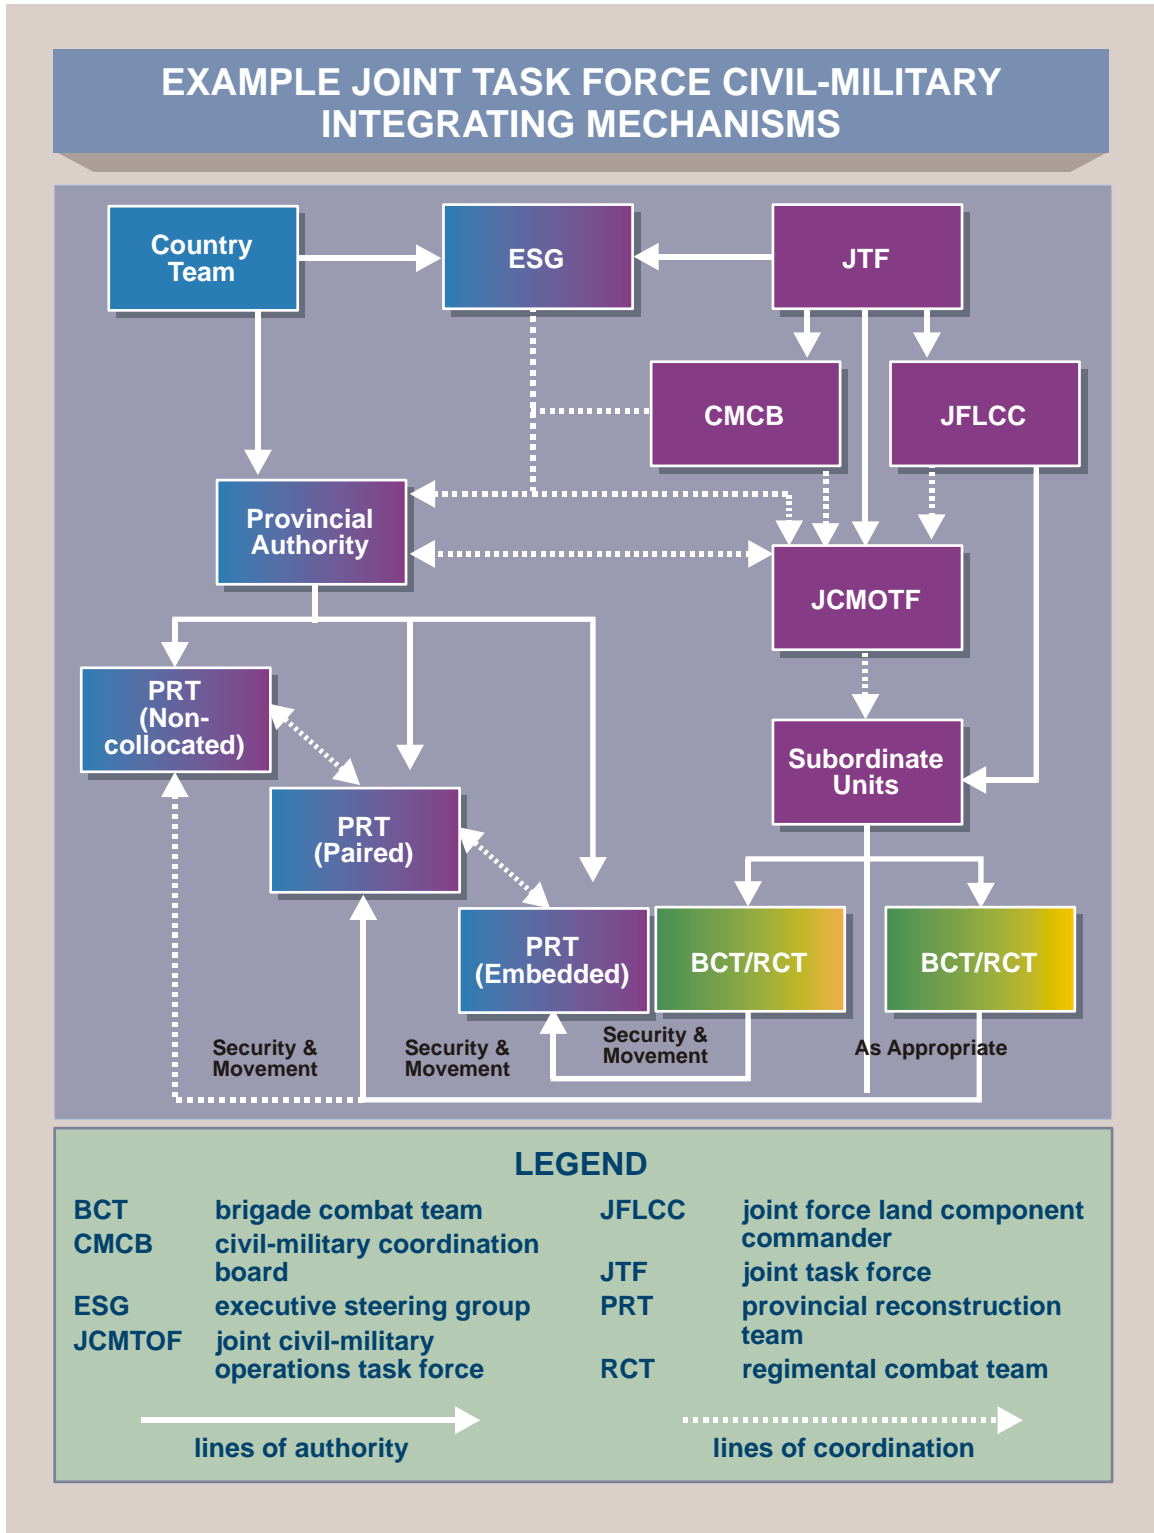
EXAMPLE JOINT TASK FORCE CIVIL-MILITARY INTEGRATING MECHANISMS

Country Team

ESG

JTF

CMCB

JFLCC

Provincial Authority

JCMOTF

PRT (Non-collocated)

Subordinate Units

PRT (Paired)

PRT (Embedded)

BCT/RCT

BCT/RCT

Security & Movement

Security & Movement

Security & Movement

As Appropriate

LEGEND

| | | | |
|---|---|---|---|
| BCT | brigade combat team | JFLCC | joint force land component commander |
| CMCB | civil-military coordination board | JTF | joint task force |
| ESG | executive steering group | PRT | provincial reconstruction team |
| JCMTOF | joint civil-military operations task force | RCT | regimental combat team |

lines of authority

lines of coordination